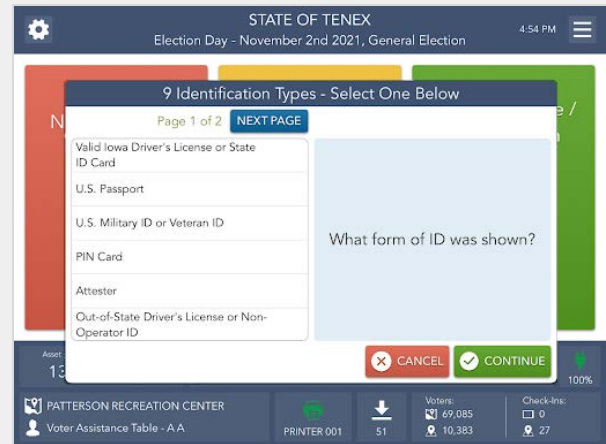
STATE OF TENEX
Election Day - November 2nd 2021, General Election
4:54 PM

N

e /
n

9 Identification Types - Select One Below
Page 1 of 2 NEXT PAGE

Valid Iowa Driver's License or State ID Card
U.S. Passport
U.S. Military ID or Veteran ID
PIN Card
Attester
Out-of-State Driver's License or Non-Operator ID

What form of ID was shown?

CANCEL
CONTINUE

Asset
13
100%

PATTERSON RECREATION CENTER
Voter Assistance Table - A A
PRINTER 001
51
Voters:
69,085
10,383
Check-Ins:
0
27